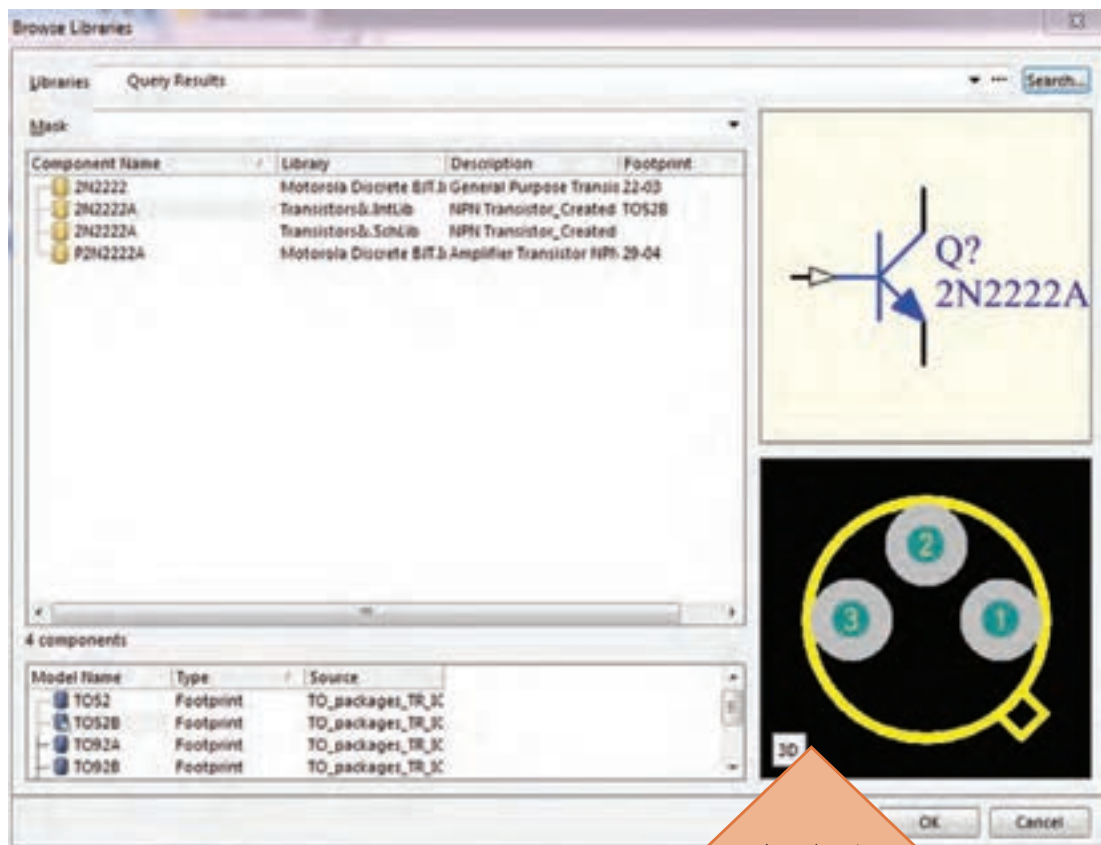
Browse Libraries

Libraries Query Results Search...

Mask

| Component Name | Library | Description | Footprint |
|---|---|---|---|
| 2N2222 | Motorola Discrete BJT.li | General Purpose Transis | 22-03 |
| 2N2222A | Transistors&.IntLib | NPN Transistor_Created | TO52B |
| 2N2222A | Transistors&.SchLib | NPN Transistor_Created | |
| P2N2222A | Motorola Discrete BJT.li | Amplifier Transistor NPN | 29-04 |

Q?
2N2222A

4 components

| Model Name | Type | Source |
|---|---|---|
| TO52 | Footprint | TO_packages_TR_IC |
| TO52B | Footprint | TO_packages_TR_IC |
| TO92A | Footprint | TO_packages_TR_IC |
| TO92B | Footprint | TO_packages_TR_IC |

2
3
1
3D

OK Cancel